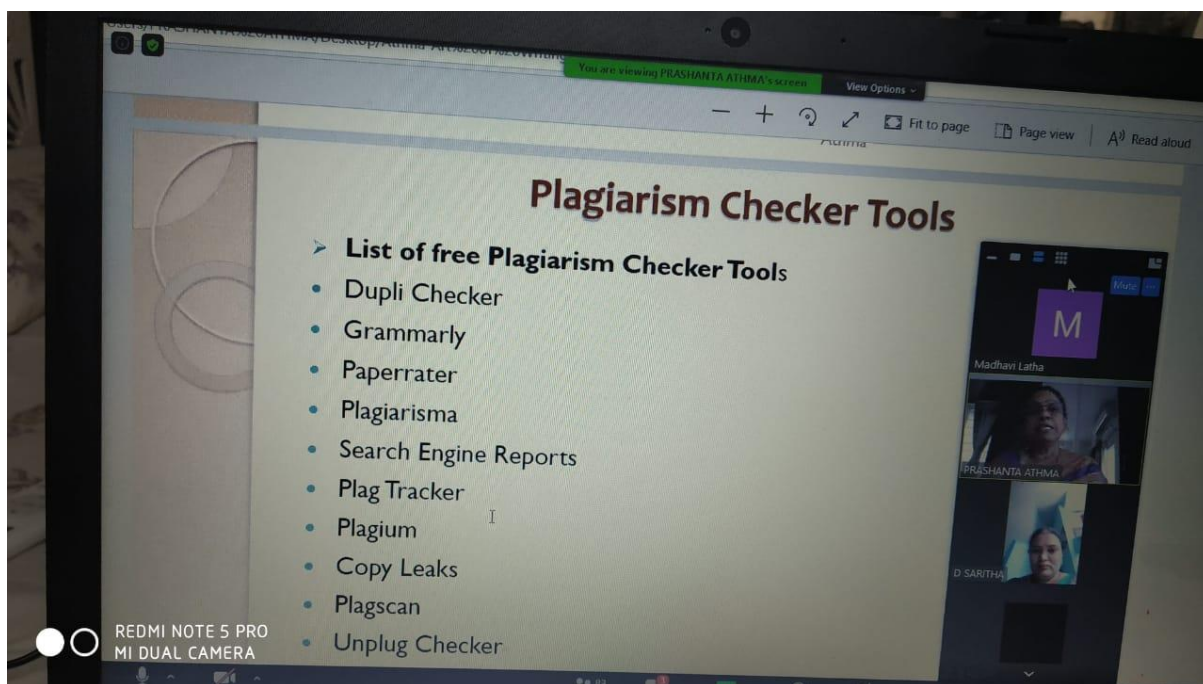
You are viewing PRASHANTA ATHMA's screen

View Options

Fit to page

Page view

Read aloud

Plagiarism Checker Tools

List of free Plagiarism Checker Tools
- Dupli Checker
- Grammarly
- Paperrater
- Plagiarisma
- Search Engine Reports
- Plag Tracker
- Plagium
- Copy Leaks
- Plagscan
- Unplug Checker

Mute

M

Madhavi Latha

PRASHANTA ATHMA

D SARITHA

REDMI NOTE 5 PRO
MI DUAL CAMERA